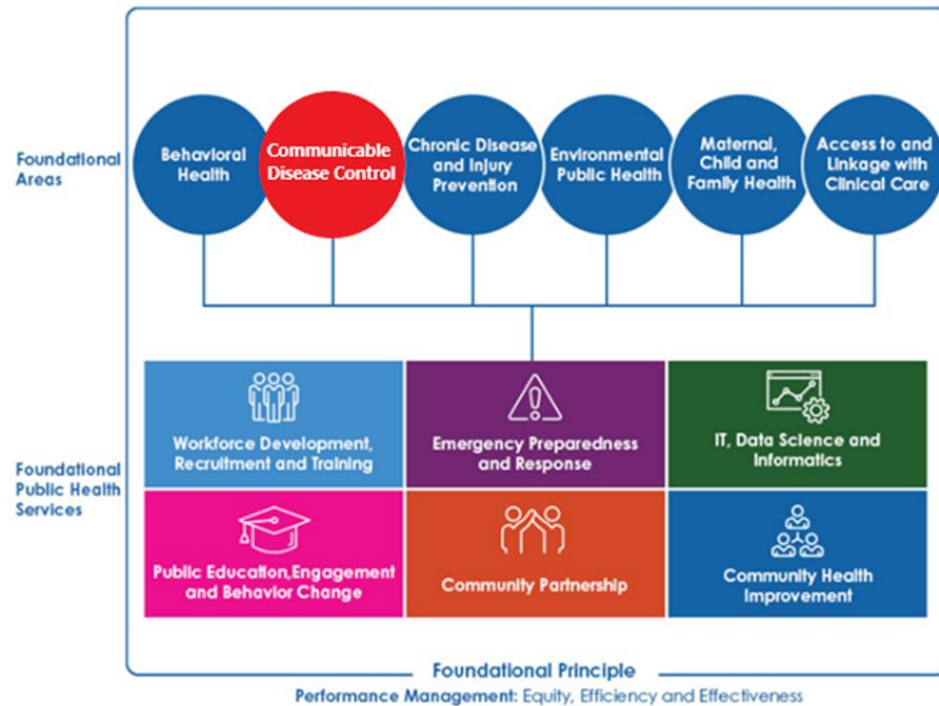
Foundational Areas

Behavioral Health

Communicable Disease Control

Chronic Disease and Injury Prevention

Environmental Public Health

Maternal, Child and Family Health

Access to and Linkage with Clinical Care

Foundational Public Health Services

Workforce Development, Recruitment and Training

Emergency Preparedness and Response

IT, Data Science and Informatics

Public Education,Engagement and Behavior Change

Community Partnership

Community Health Improvement

Foundational Principle

Performance Management: Equity, Efficiency and Effectiveness